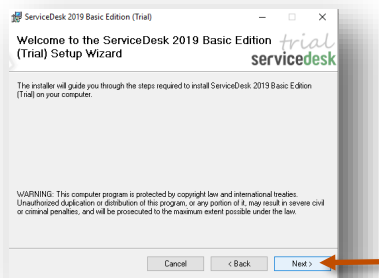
ServiceDesk 2019 Basic Edition (Trial)

Welcome to the ServiceDesk 2019 Basic Edition (Trial) Setup Wizard

trial
servicedesk

The installer will guide you through the steps required to install ServiceDesk 2019 Basic Edition (Trial) on your computer.

WARNING: This computer program is protected by copyright law and international treaties. Unauthorized duplication or distribution of this program, or any portion of it, may result in severe civil or criminal penalties, and will be prosecuted to the maximum extent possible under the law.

Cancel
< Back
Next >